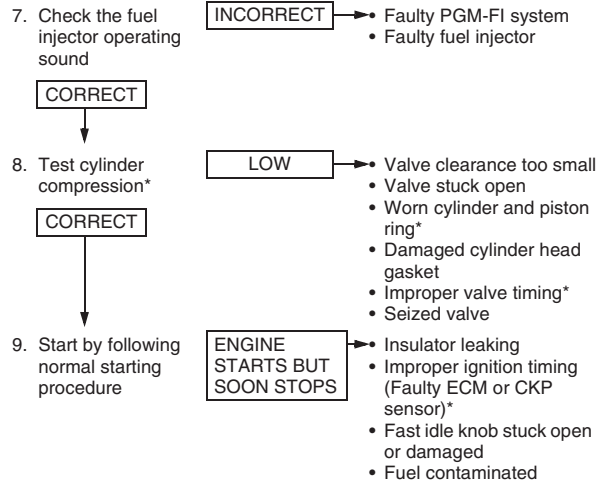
7. Check the fuel injector operating sound

INCORRECT

• Faulty PGM-FI system
• Faulty fuel injector

CORRECT

8. Test cylinder compression*

LOW

• Valve clearance too small
• Valve stuck open
• Worn cylinder and piston ring*
• Damaged cylinder head gasket
• Improper valve timing*
• Seized valve

CORRECT

9. Start by following normal starting procedure

ENGINE STARTS BUT SOON STOPS

• Insulator leaking
• Improper ignition timing (Faulty ECM or CKP sensor)*
• Fast idle knob stuck open or damaged
• Fuel contaminated